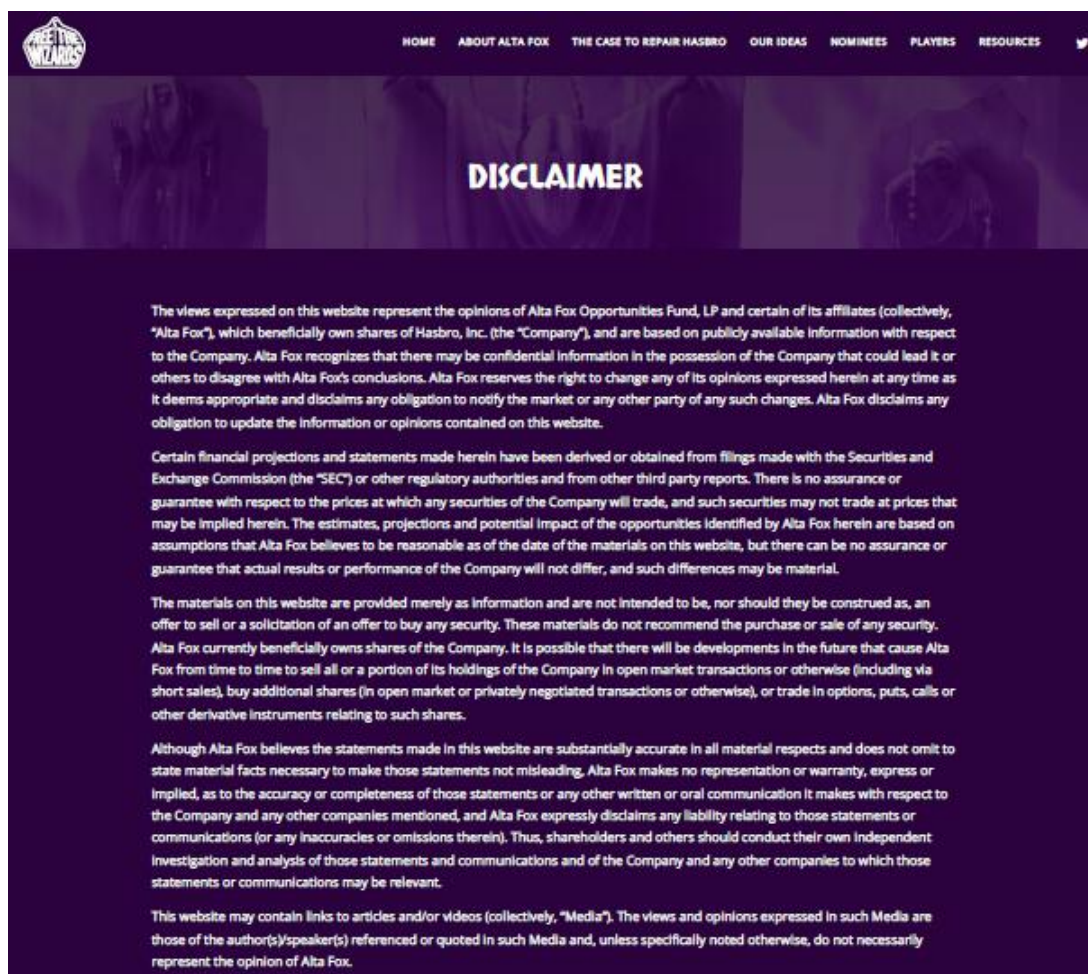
FREE THE WIZARDS

HOME ABOUT ALTA FOX THE CASE TO REPAIR HASBRO OUR IDEAS NOMINEES PLAYERS RESOURCES

DISCLAIMER

The views expressed on this website represent the opinions of Alta Fox Opportunities Fund, LP and certain of its affiliates (collectively, "Alta Fox"), which beneficially own shares of Hasbro, Inc. (the "Company"), and are based on publicly available information with respect to the Company. Alta Fox recognizes that there may be confidential information in the possession of the Company that could lead it or others to disagree with Alta Fox's conclusions. Alta Fox reserves the right to change any of its opinions expressed herein at any time as it deems appropriate and disclaims any obligation to notify the market or any other party of any such changes. Alta Fox disclaims any obligation to update the information or opinions contained on this website.

Certain financial projections and statements made herein have been derived or obtained from filings made with the Securities and Exchange Commission (the "SEC") or other regulatory authorities and from other third party reports. There is no assurance or guarantee with respect to the prices at which any securities of the Company will trade, and such securities may not trade at prices that may be implied herein. The estimates, projections and potential impact of the opportunities identified by Alta Fox herein are based on assumptions that Alta Fox believes to be reasonable as of the date of the materials on this website, but there can be no assurance or guarantee that actual results or performance of the Company will not differ, and such differences may be material.

The materials on this website are provided merely as information and are not intended to be, nor should they be construed as, an offer to sell or a solicitation of an offer to buy any security. These materials do not recommend the purchase or sale of any security. Alta Fox currently beneficially owns shares of the Company. It is possible that there will be developments in the future that cause Alta Fox from time to time to sell all or a portion of its holdings of the Company in open market transactions or otherwise (including via short sales), buy additional shares (in open market or privately negotiated transactions or otherwise), or trade in options, puts, calls or other derivative instruments relating to such shares.

Although Alta Fox believes the statements made in this website are substantially accurate in all material respects and does not omit to state material facts necessary to make those statements not misleading, Alta Fox makes no representation or warranty, express or implied, as to the accuracy or completeness of those statements or any other written or oral communication it makes with respect to the Company and any other companies mentioned, and Alta Fox expressly disclaims any liability relating to those statements or communications (or any inaccuracies or omissions therein). Thus, shareholders and others should conduct their own independent investigation and analysis of those statements and communications and of the Company and any other companies to which those statements or communications may be relevant.

This website may contain links to articles and/or videos (collectively, "Media"). The views and opinions expressed in such Media are those of the author(s)/speaker(s) referenced or quoted in such Media and, unless specifically noted otherwise, do not necessarily represent the opinion of Alta Fox.